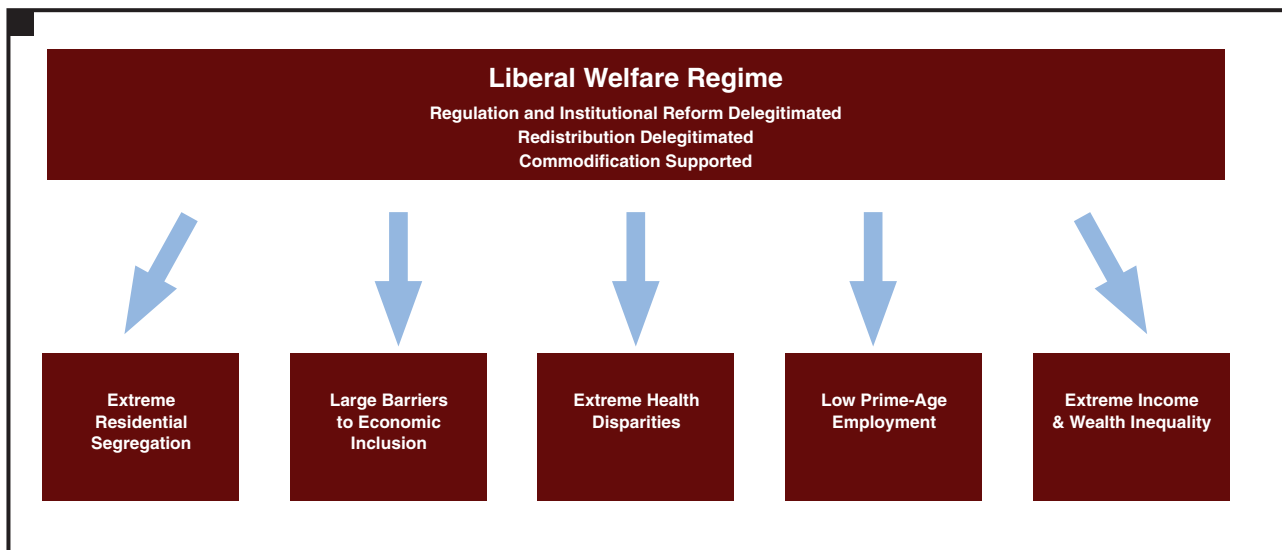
Liberal Welfare Regime
Regulation and Institutional Reform Delegitimated
Redistribution Delegitimated
Commodification Supported

Extreme Residential Segregation

Large Barriers to Economic Inclusion

Extreme Health Disparities

Low Prime-Age Employment

Extreme Income & Wealth Inequality